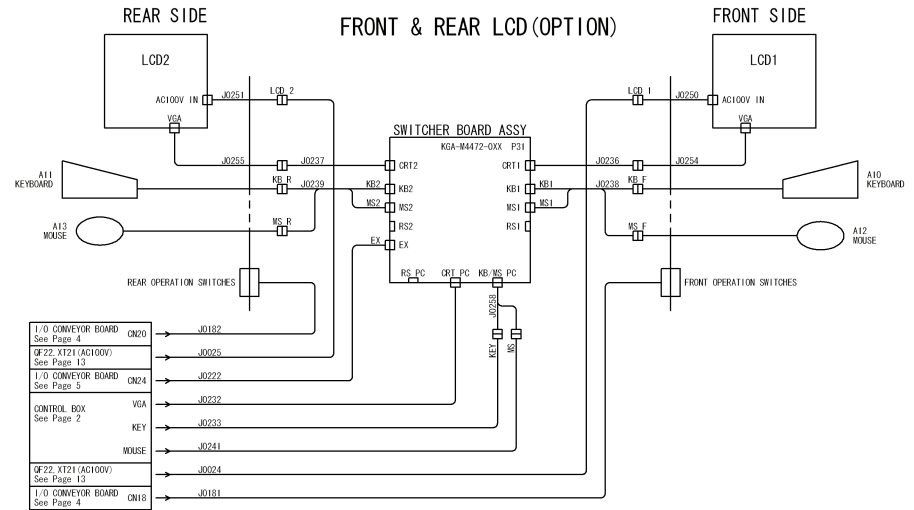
REAR SIDE

FRONT & REAR LCD(OPTION)

FRONT SIDE

LCD2

AC100V IN

VGA

J0251

LCD 2

LCD1

AC100V IN

VGA

J0250

LCD 1

SWITCHER BOARD ASSY

KGA-M4472-0XX P31

J0255

J0237

CRT2

CRT1

J0236

J0254

A11 KEYBOARD

KB R

J0239

KB2

KB2

KB1

KB1

J0238

KB F

A10 KEYBOARD

MS2

MS2

MS1

MS1

A13 MOUSE

MS R

RS2

RS1

MS F

A12 MOUSE

EX

EX

REAR OPERATION SWITCHES

RS PC

CRT PC

KB/MS PC

FRONT OPERATION SWITCHES

J0258

KEY

MS

I/O CONVEYOR BOARD See Page 4

CN20

J0182

QF22.XT21(AC100V) See Page 13

J0025

I/O CONVEYOR BOARD See Page 5

CN24

J0222

CONTROL BOX See Page 2

VGA

J0232

KEY

J0233

MOUSE

J0241

QF22.XT21(AC100V) See Page 13

J0024

I/O CONVEYOR BOARD See Page 4

CN18

J0181